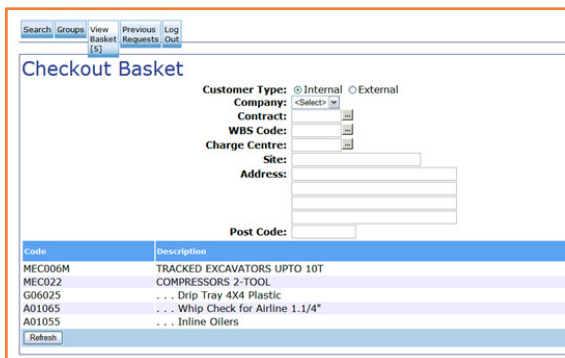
Search Groups View Basket [5] Previous Requests Log Out

Checkout Basket

Customer Type: Internal External
Company: <Select>
Contract: ...
WBS Code: ...
Charge Centre: ...
Site:
Address:

Post Code:

| Code | Description |
|---|---|
| MEC006M | TRACKED EXCAVATORS UPTO 10T |
| MEC022 | COMPRESSORS 2-TOOL |
| G06025 | . . . Drip Tray 4X4 Plastic |
| A01065 | . . . Whip Check for Airline 1.1/4" |
| A01055 | . . . Inline Oilers |

Refresh